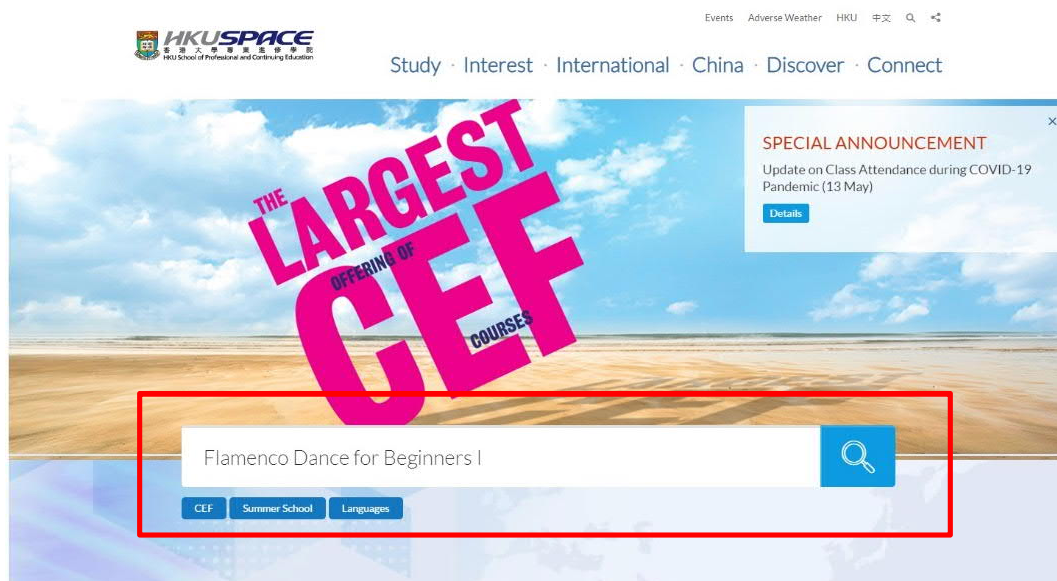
HKUSPACE
香港大學專業進修學院
HKU School of Professional and Continuing Education

Events Adverse Weather HKU 中文

Study · Interest · International · China · Discover · Connect

THE LARGEST OFFERING OF CEF COURSES

SPECIAL ANNOUNCEMENT
Update on Class Attendance during COVID-19 Pandemic (13 May)
Details

Flamenco Dance for Beginners I

CEF Summer School Languages